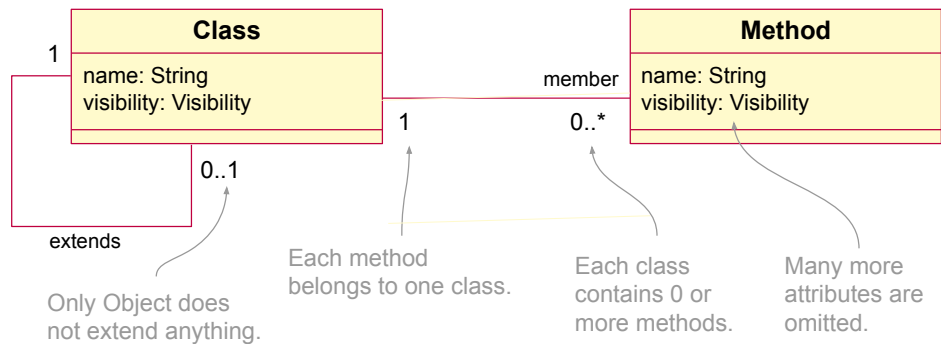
Class

name: String
visibility: Visibility

Method

name: String
visibility: Visibility

1

0..1

extends

member

1

0..*

Only Object does not extend anything.

Each method belongs to one class.

Each class contains 0 or more methods.

Many more attributes are omitted.